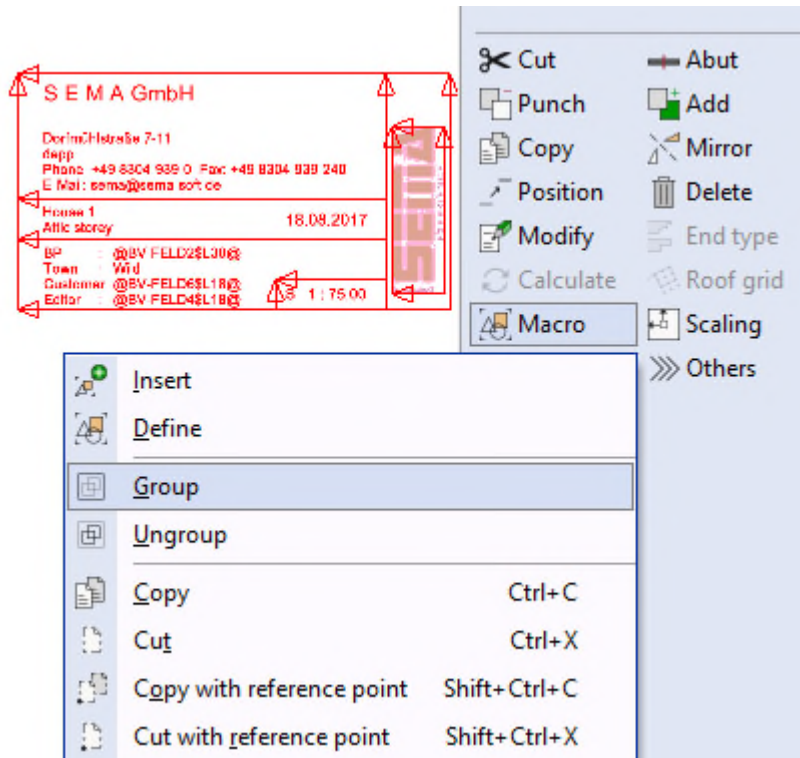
S E M A GmbH

Dorimühlstraße 7-11
depp
Phone: +49 8304 939 0 Fax: +49 8304 939 240
E Mail: sema@sema soft.de

House 1
Attic storey

18.08.2017

BP : @BV FELD2$L30@
Town : Wid
Customer : @BV-FELD6$L18@
Editor : @BV FELD4$L18@

1 : 75.00

SEMA

Cut
Abut
Punch
Add
Copy
Mirror
Position
Delete
Modify
End type
Calculate
Roof grid
Macro
Scaling
Others

Insert
Define
Group
Ungroup
Copy Ctrl+C
Cut Ctrl+X
Copy with reference point Shift+Ctrl+C
Cut with reference point Shift+Ctrl+X